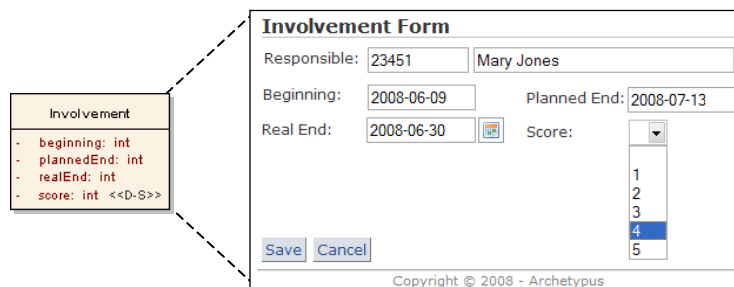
Involvement

- beginning: int
- plannedEnd: int
- realEnd: int
- score: int <<D-S>>

Involvement Form

Responsible: 23451 Mary Jones

Beginning: 2008-06-09

Planned End: 2008-07-13

Real End: 2008-06-30

Score:

1
2
3
4
5

Save Cancel

Copyright © 2008 - Archetypus